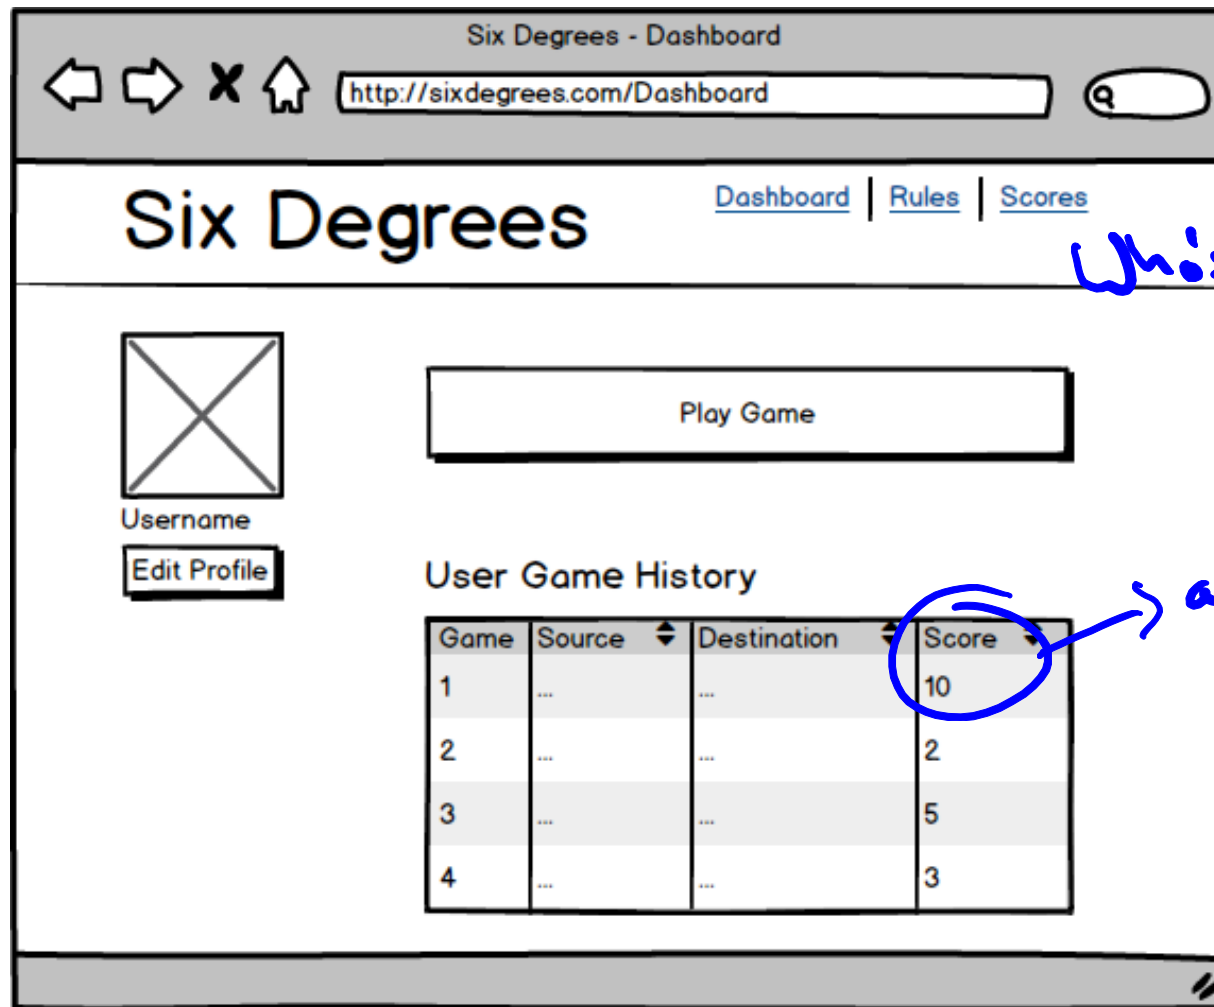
Six Degrees - Dashboard

http://sixdegrees.com/Dashboard

Six Degrees

Dashboard | Rules | Scores

Wh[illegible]

Play Game

Username

Edit Profile

User Game History

→ a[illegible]

| Game | Source | Destination | Score |
|---|---|---|---|
| 1 | ... | ... | 10 |
| 2 | ... | ... | 2 |
| 3 | ... | ... | 5 |
| 4 | ... | ... | 3 |